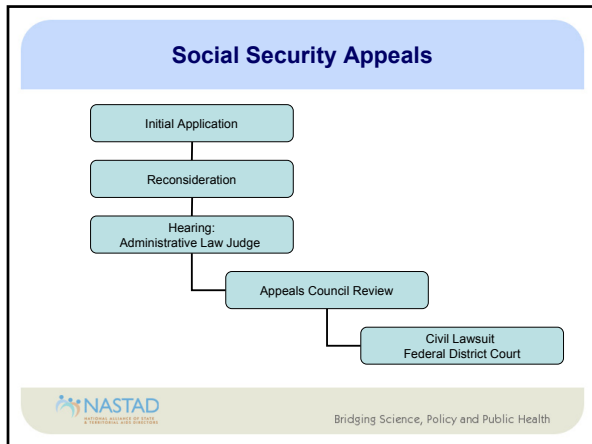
Social Security Appeals

Initial Application

Reconsideration

Hearing:
Administrative Law Judge

Appeals Council Review

Civil Lawsuit
Federal District Court

NASTAD
NATIONAL ALLIANCE OF STATE & TERRITORIAL AIDS DIRECTORS

Bridging Science, Policy and Public Health